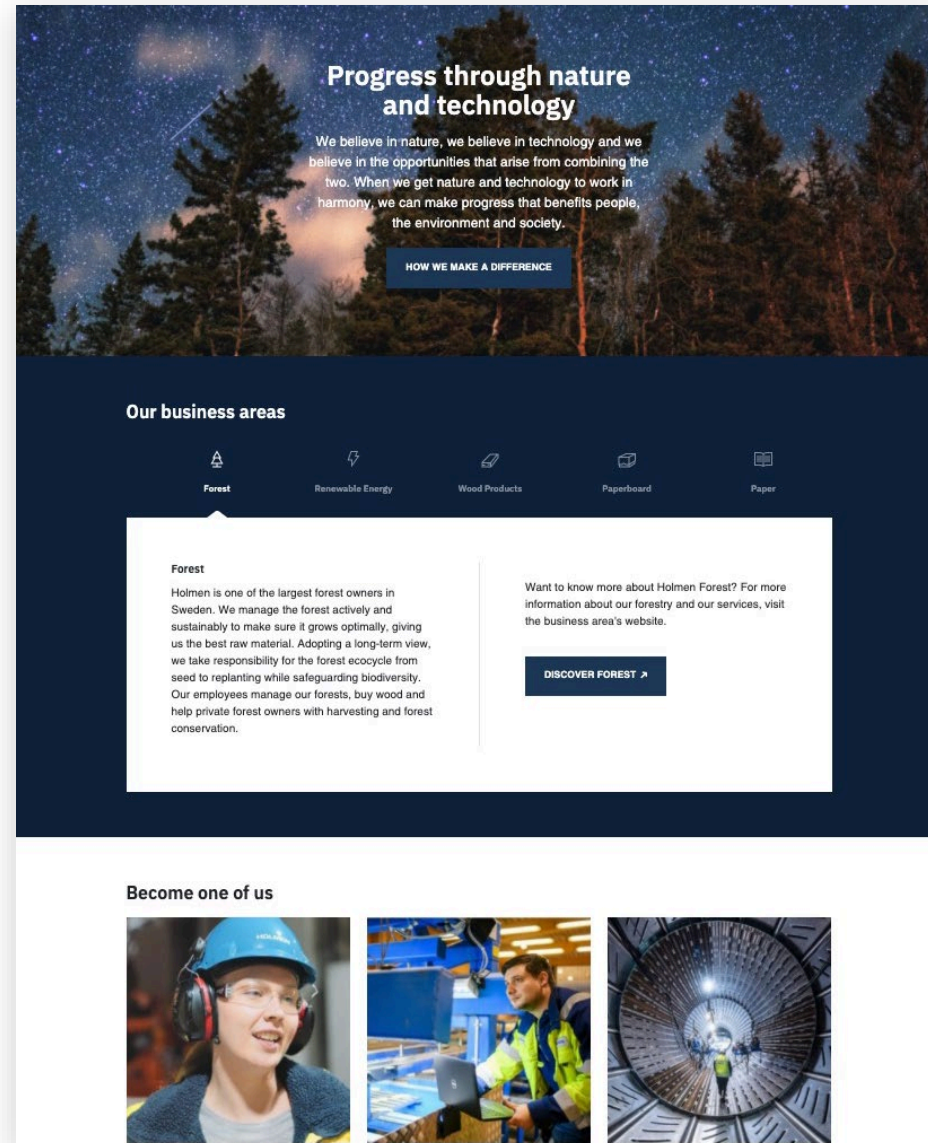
Progress through nature and technology

We believe in nature, we believe in technology and we believe in the opportunities that arise from combining the two. When we get nature and technology to work in harmony, we can make progress that benefits people, the environment and society.

HOW WE MAKE A DIFFERENCE

Our business areas

Forest

Renewable Energy

Wood Products

Paperboard

Paper

Forest

Holmen is one of the largest forest owners in Sweden. We manage the forest actively and sustainably to make sure it grows optimally, giving us the best raw material. Adopting a long-term view, we take responsibility for the forest ecocycle from seed to replanting while safeguarding biodiversity. Our employees manage our forests, buy wood and help private forest owners with harvesting and forest conservation.

Want to know more about Holmen Forest? For more information about our forestry and our services, visit the business area's website.

DISCOVER FOREST ↗

Become one of us

HOLMEN